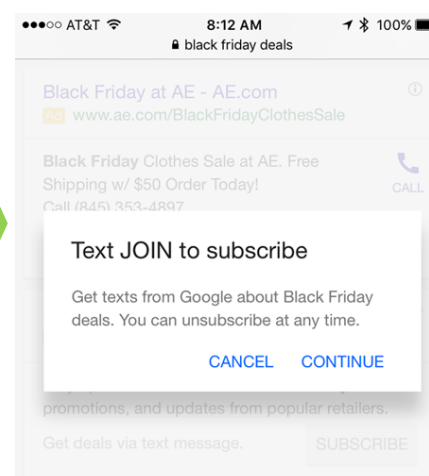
●●●○○ AT&T 8:12 AM 100%

black friday deals

Black Friday at AE - AE.com

Ad www.ae.com/BlackFridayClothesSale

Black Friday Clothes Sale at AE. Free Shipping w/ $50 Order Today!

Call (845) 353-4897

CALL

Text JOIN to subscribe

Get texts from Google about Black Friday deals. You can unsubscribe at any time.

CANCEL CONTINUE

promotions, and updates from popular retailers.

Get deals via text message.

SUBSCRIBE